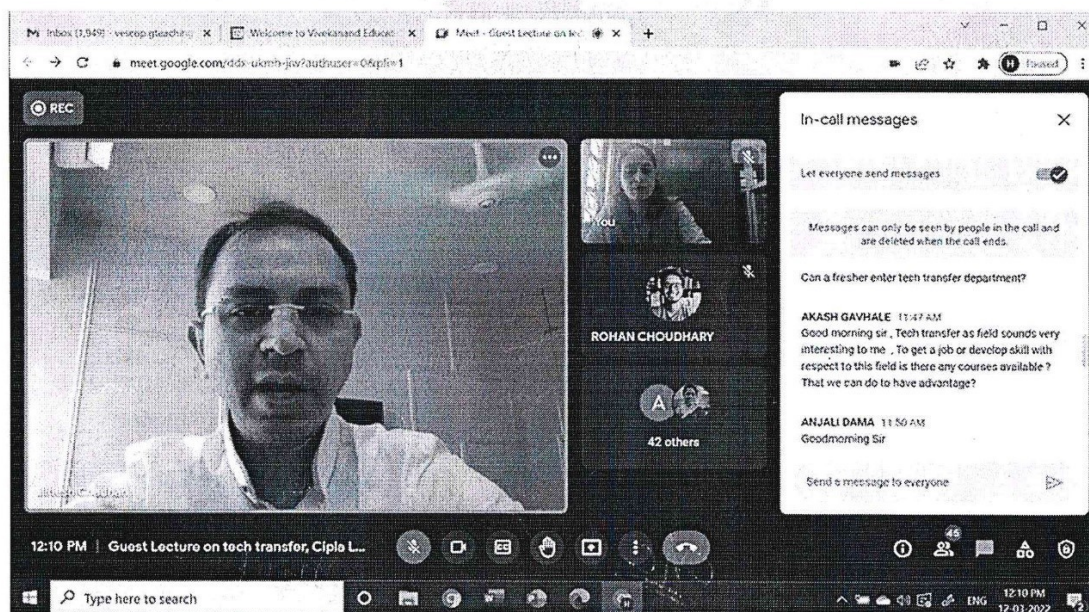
M Inbox (1,949) - vescop.gteaching × Welcome to Vivekanand Educat × Meet - Guest Lecture on tec × +

meet.google.com/dds-ukmh-jiw?authuser=0&pli=1

Paused

REC

You

ROHAN CHOUDHARY

A

42 others

Jitesh Chauhan

In-call messages

Let everyone send messages

Messages can only be seen by people in the call and are deleted when the call ends.

Can a fresher enter tech transfer department?

AKASH GAVHALE 11:47 AM
Good morning sir , Tech transfer as field sounds very interesting to me , To get a job or develop skill with respect to this field is there any courses available ? That we can do to have advantage?

ANJALI DAMA 11:50 AM
Goodmorning Sir

Send a message to everyone

12:10 PM | Guest Lecture on tech transfer, Cipla L...

45

Type here to search

ENG 12:10 PM 12-03-2022